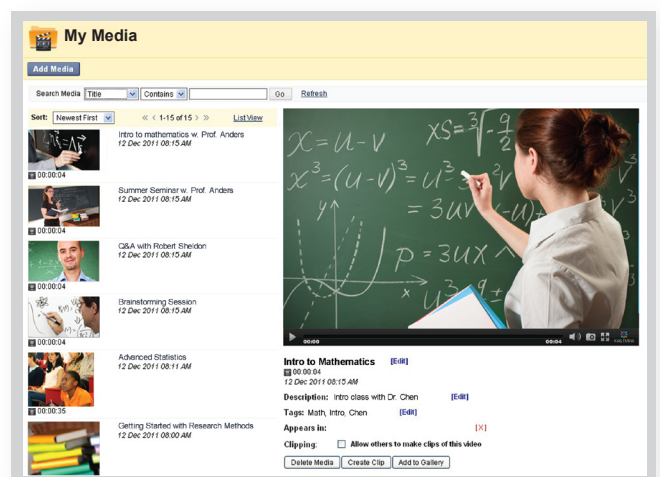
My Media

Add Media

Search Media Title Contains Go Refresh

Sort: Newest First « ‹ 1-15 of 15 › » List View

Intro to mathematics w. Prof. Anders
12 Dec 2011 08:15 AM
00:00:04

Summer Seminar w. Prof. Anders
12 Dec 2011 08:15 AM
00:00:04

Q&A with Robert Sheldon
12 Dec 2011 08:15 AM
00:00:04

Brainstorming Session
12 Dec 2011 08:15 AM
00:00:04

Advanced Statistics
12 Dec 2011 08:11 AM
00:00:35

Getting Started with Research Methods
12 Dec 2011 08:00 AM

$x = u - v$
$xs = \sqrt[3]{-\frac{9}{2}}$
$x^3 = (u-v)^3 = u^3 - 3$
$= 3uv$
$p = 3ux$

00:00 00:04

Intro to Mathematics [Edit]
00:00:04
12 Dec 2011 08:15 AM

Description: Intro class with Dr. Chen [Edit]

Tags: Math, Intro, Chen [Edit]

Appears in: [X]

Clipping: Allow others to make clips of this video

Delete Media Create Clip Add to Gallery